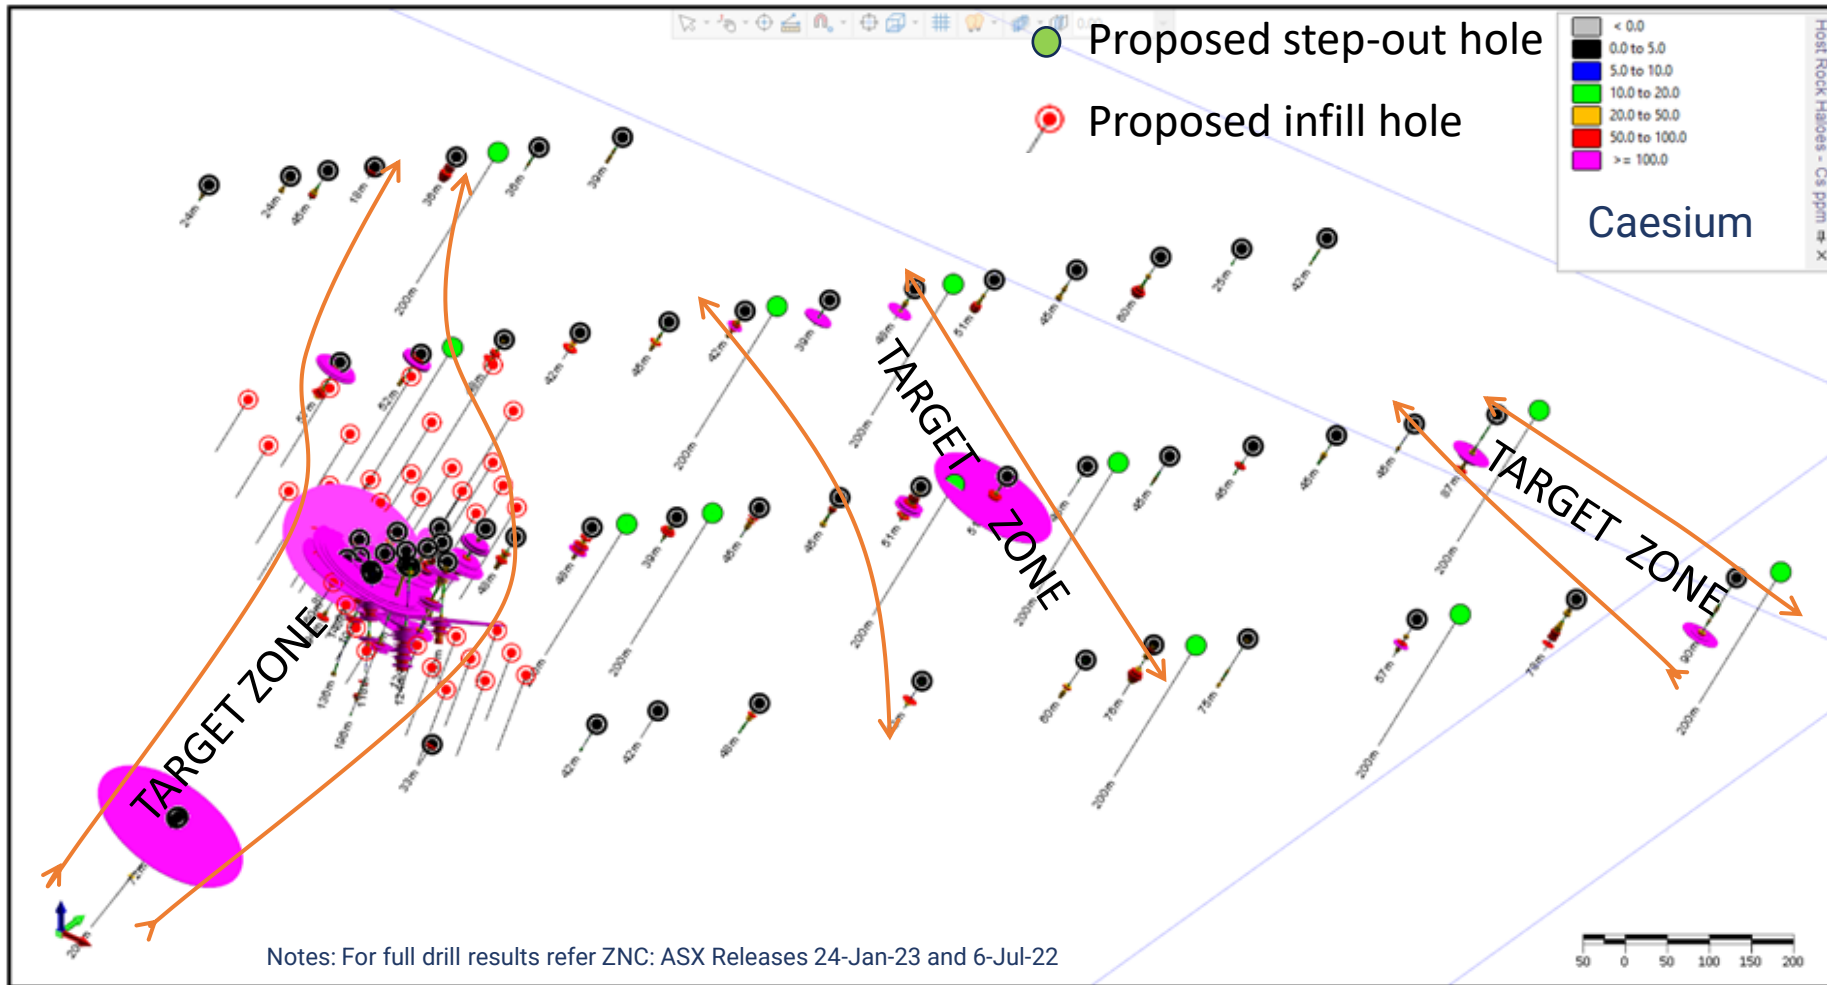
Proposed step-out hole

Proposed infill hole

< 0.0
0.0 to 5.0
5.0 to 10.0
10.0 to 20.0
20.0 to 50.0
50.0 to 100.0
>= 100.0

Caesium

Host Rock Haloes - Cs ppm

24m 24m 45m 18m 36m 36m 39m
200m
52m 42m 45m 42m 39m 48m 51m 45m 60m 25m 42m
200m 200m 200m
48m 39m 45m 45m 51m 45m 45m 45m 87m
200m 200m 200m 200m 200m
136m 108m 150m 42m 42m 48m 60m 76m 75m 57m 79m 90m
33m 200m 200m 200m 200m
72m 20m

TARGET ZONE
TARGET ZONE
TARGET ZONE

50 0 50 100 150 200

Notes: For full drill results refer ZNC: ASX Releases 24-Jan-23 and 6-Jul-22